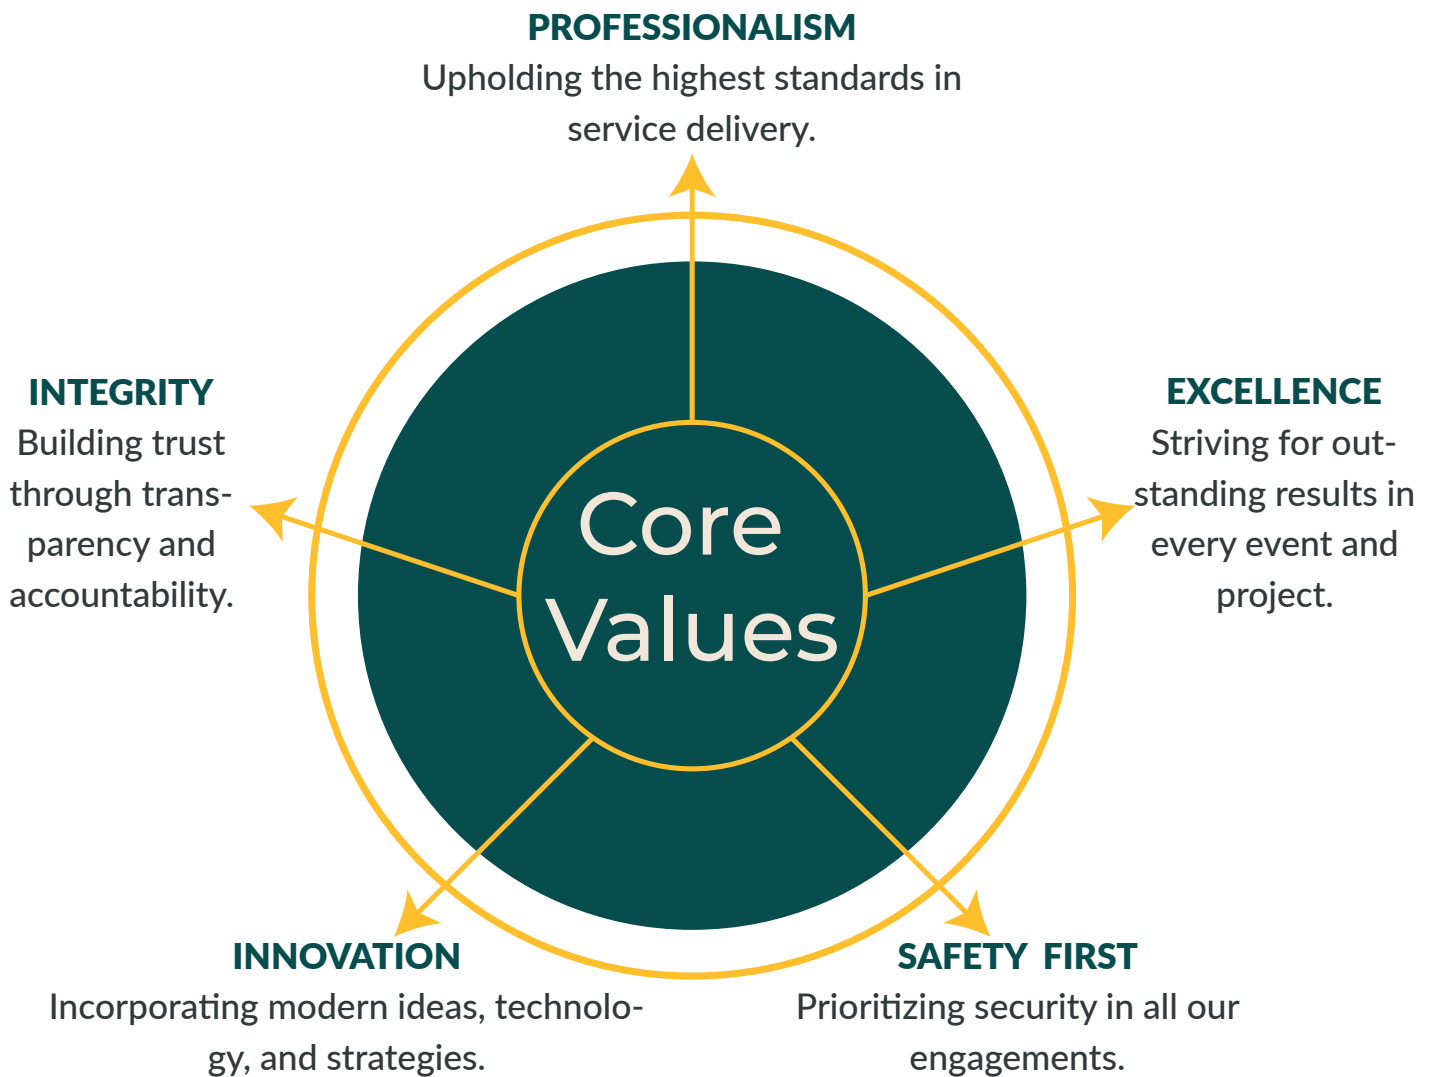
PROFESSIONALISM
Upholding the highest standards in service delivery.

INTEGRITY
Building trust through transparency and accountability.

Core Values

EXCELLENCE
Striving for outstanding results in every event and project.

INNOVATION
Incorporating modern ideas, technology, and strategies.

SAFETY FIRST
Prioritizing security in all our engagements.